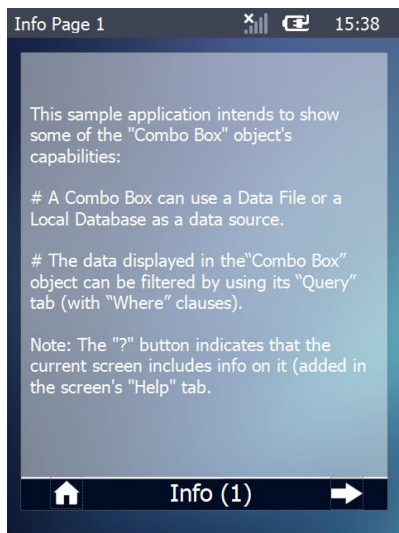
Info Page 1 15:38

This sample application intends to show some of the "Combo Box" object's capabilities:

# A Combo Box can use a Data File or a Local Database as a data source.

# The data displayed in the“Combo Box” object can be filtered by using its “Query” tab (with “Where” clauses).

Note: The "?" button indicates that the current screen includes info on it (added in the screen's "Help" tab.

Info (1)